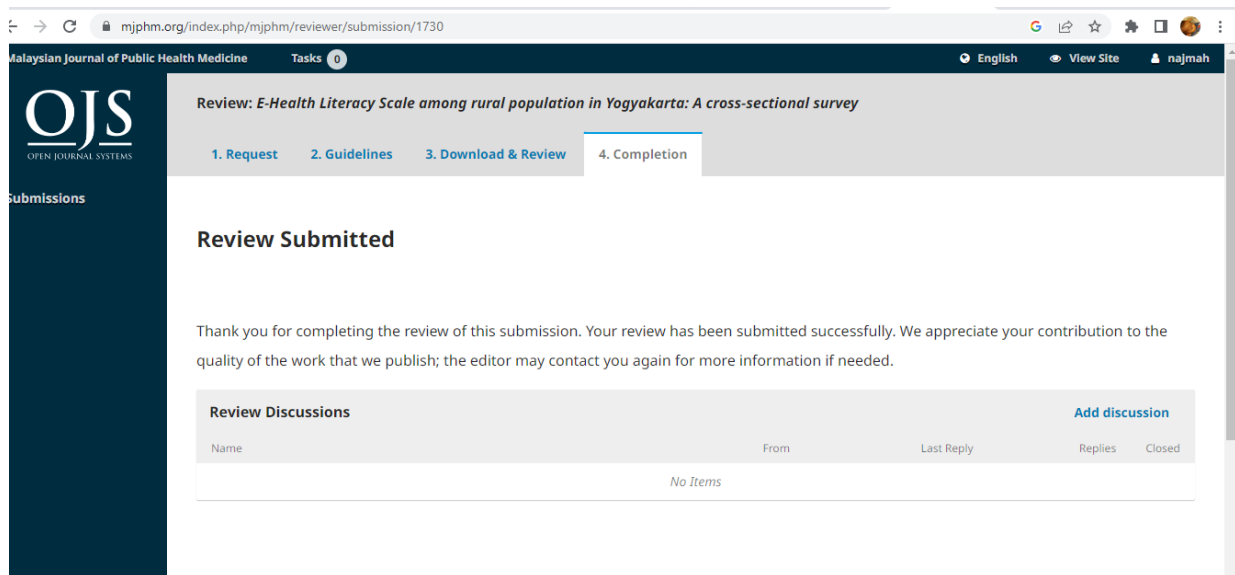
mjphm.org/index.php/mjphm/reviewer/submission/1730

alaysian Journal of Public Health Medicine Tasks 0

English View Site najmah

OJS
OPEN JOURNAL SYSTEMS

ubmissions

Review: *E-Health Literacy Scale among rural population in Yogyakarta: A cross-sectional survey*

1. Request 2. Guidelines 3. Download & Review 4. Completion

Review Submitted

Thank you for completing the review of this submission. Your review has been submitted successfully. We appreciate your contribution to the quality of the work that we publish; the editor may contact you again for more information if needed.

Review Discussions Add discussion

| Name | From | Last Reply | Replies | Closed |
|---|---|---|---|---|
| *No Items* | | | | |